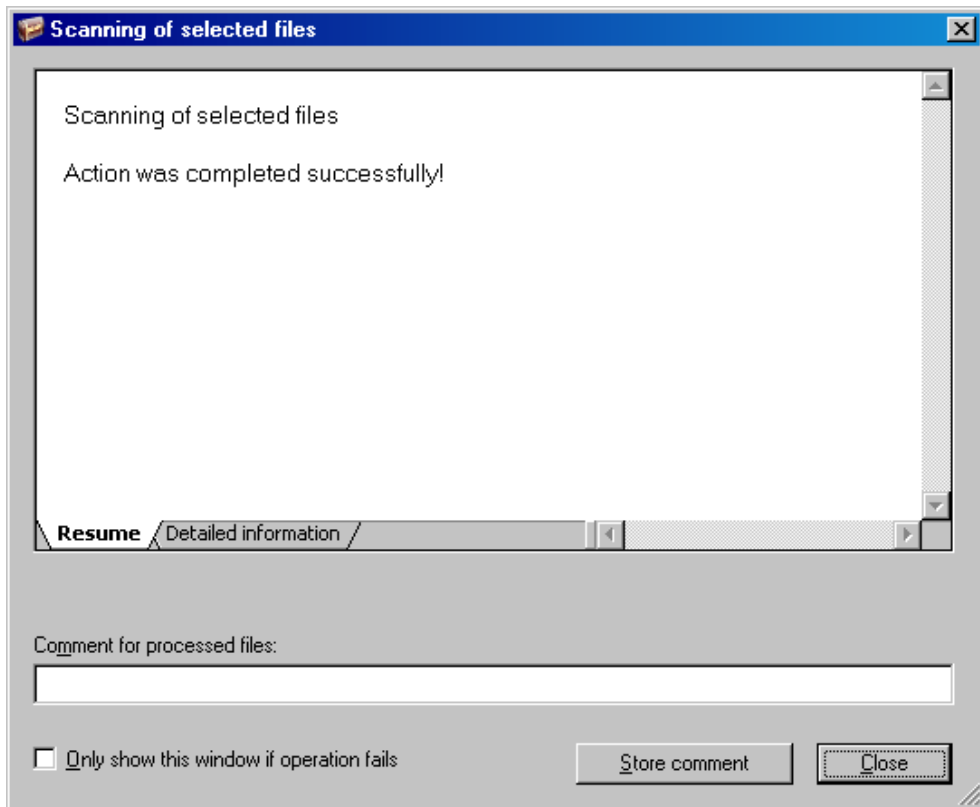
Scanning of selected files

Scanning of selected files

Action was completed successfully!

Resume

Detailed information

Comment for processed files:

Only show this window if operation fails

Store comment

Close